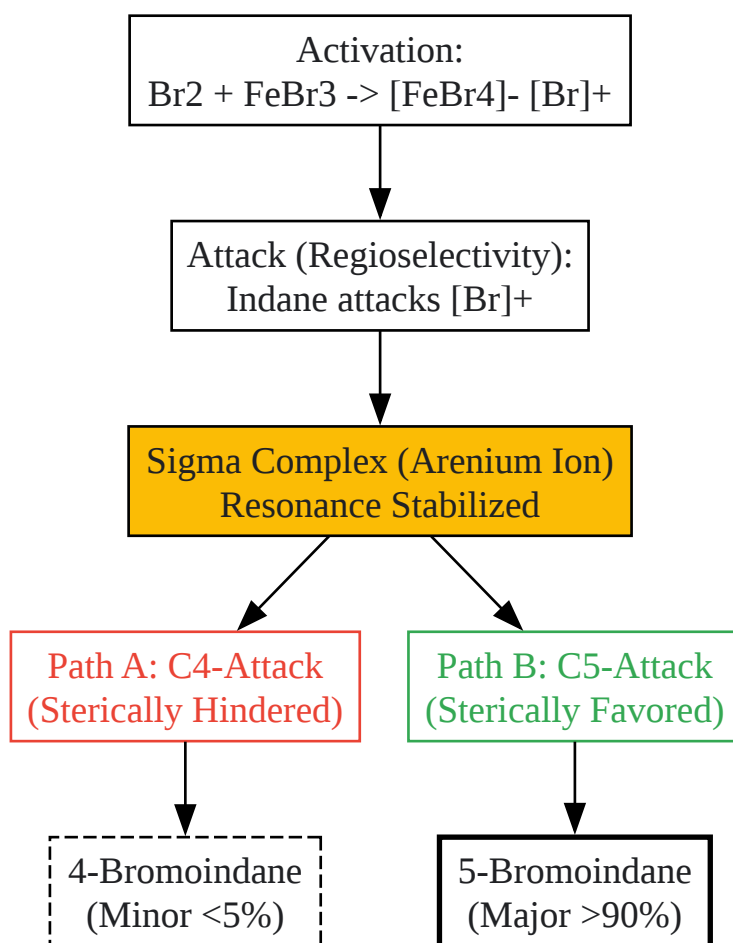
Activation:
Br2 + FeBr3 -> [FeBr4]- [Br]+

Attack (Regioselectivity):
Indane attacks [Br]+

Sigma Complex (Arenium Ion)
Resonance Stabilized

Path A: C4-Attack
(Sterically Hindered)

Path B: C5-Attack
(Sterically Favored)

4-Bromoindane
(Minor <5%)

5-Bromoindane
(Major >90%)